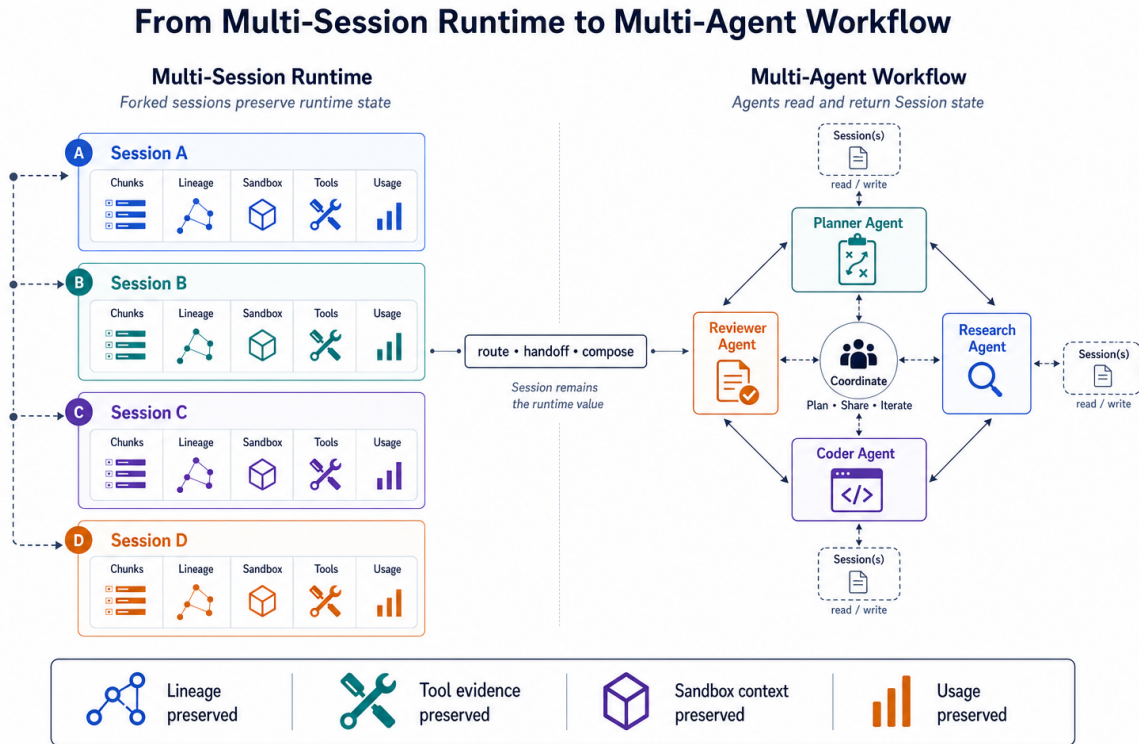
From Multi-Session Runtime to Multi-Agent Workflow

Multi-Session Runtime
Forked sessions preserve runtime state

A Session A
Chunks Lineage Sandbox Tools Usage

B Session B
Chunks Lineage Sandbox Tools Usage

C Session C
Chunks Lineage Sandbox Tools Usage

D Session D
Chunks Lineage Sandbox Tools Usage

route • handoff • compose

Session remains the runtime value

Multi-Agent Workflow
Agents read and return Session state

Session(s)
read / write

Planner Agent

Reviewer Agent

Coordinate

Plan • Share • Iterate

Research Agent

Session(s)
read / write

Coder Agent

Session(s)
read / write

Lineage preserved

Tool evidence preserved

Sandbox context preserved

Usage preserved